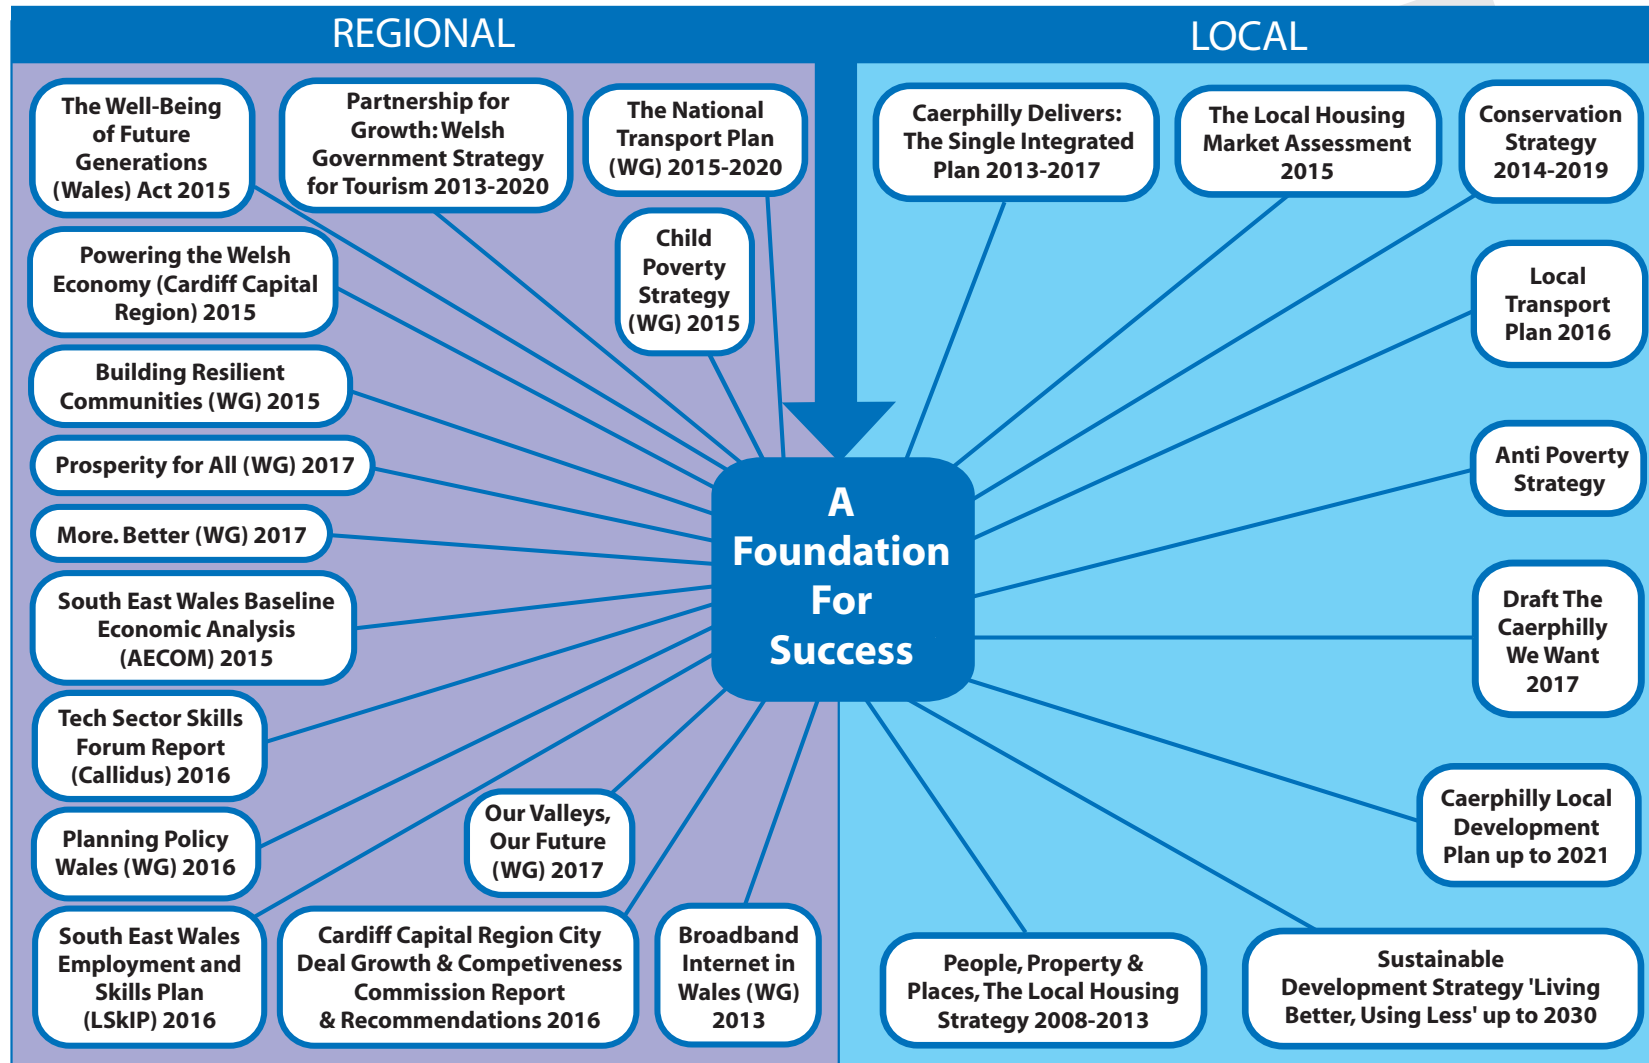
REGIONAL

LOCAL

The Well-Being of Future Generations (Wales) Act 2015

Partnership for Growth: Welsh Government Strategy for Tourism 2013-2020

The National Transport Plan (WG) 2015-2020

Child Poverty Strategy (WG) 2015

Powering the Welsh Economy (Cardiff Capital Region) 2015

Building Resilient Communities (WG) 2015

Prosperity for All (WG) 2017

More. Better (WG) 2017

South East Wales Baseline Economic Analysis (AECOM) 2015

Tech Sector Skills Forum Report (Callidus) 2016

Planning Policy Wales (WG) 2016

Our Valleys, Our Future (WG) 2017

South East Wales Employment and Skills Plan (LSkIP) 2016

Cardiff Capital Region City Deal Growth & Competiveness Commission Report & Recommendations 2016

Broadband Internet in Wales (WG) 2013

A Foundation For Success

Caerphilly Delivers: The Single Integrated Plan 2013-2017

The Local Housing Market Assessment 2015

Conservation Strategy 2014-2019

Local Transport Plan 2016

Anti Poverty Strategy

Draft The Caerphilly We Want 2017

Caerphilly Local Development Plan up to 2021

People, Property & Places, The Local Housing Strategy 2008-2013

Sustainable Development Strategy 'Living Better, Using Less' up to 2030